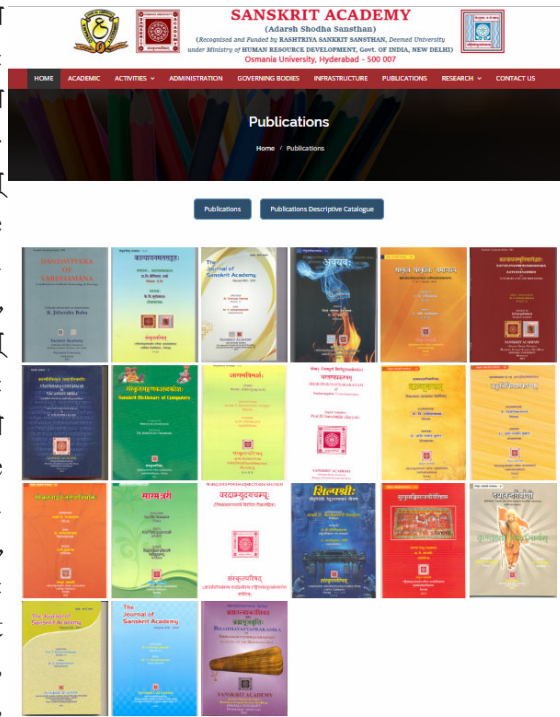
SANSKRIT ACADEMY
(Adarsh Shodha Sansthan)
(Recognised and Funded by RASHTRIYA SANSKRIT SANSTHAN, Deemed University under Ministry of HUMAN RESOURCE DEVELOPMENT, Govt. OF INDIA, NEW DELHI)
Osmania University, Hyderabad - 500 007

HOME ACADEMIC ACTIVITIES ADMINISTRATION GOVERNING BODIES INFRASTRUCTURE PUBLICATIONS RESEARCH CONTACT US

Publications

Home / Publications

Publications

Publications Descriptive Catalogue

DHANURVEDA AND VARNASAMANA

R. Jithendra Babu

SANSKRIT ACADEMY

The Journal of Sanskrit Academy

Sanskrit Dictionary of Computers

SANSKRIT ACADEMY

The Journal of Sanskrit Academy

The Journal of Sanskrit Academy

SANSKRIT ACADEMY